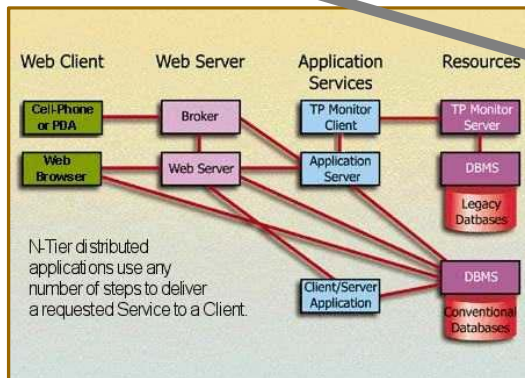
Web Client

Web Server

Application Services

Resources

Cell-Phone or PDA

Web Browser

Broker

Web Server

TP Monitor Client

Application Server

Client/Server Application

TP Monitor Server

DBMS

Legacy Datbases

DBMS

Conventional Databases

N-Tier distributed applications use any number of steps to deliver a requested Service to a Client.